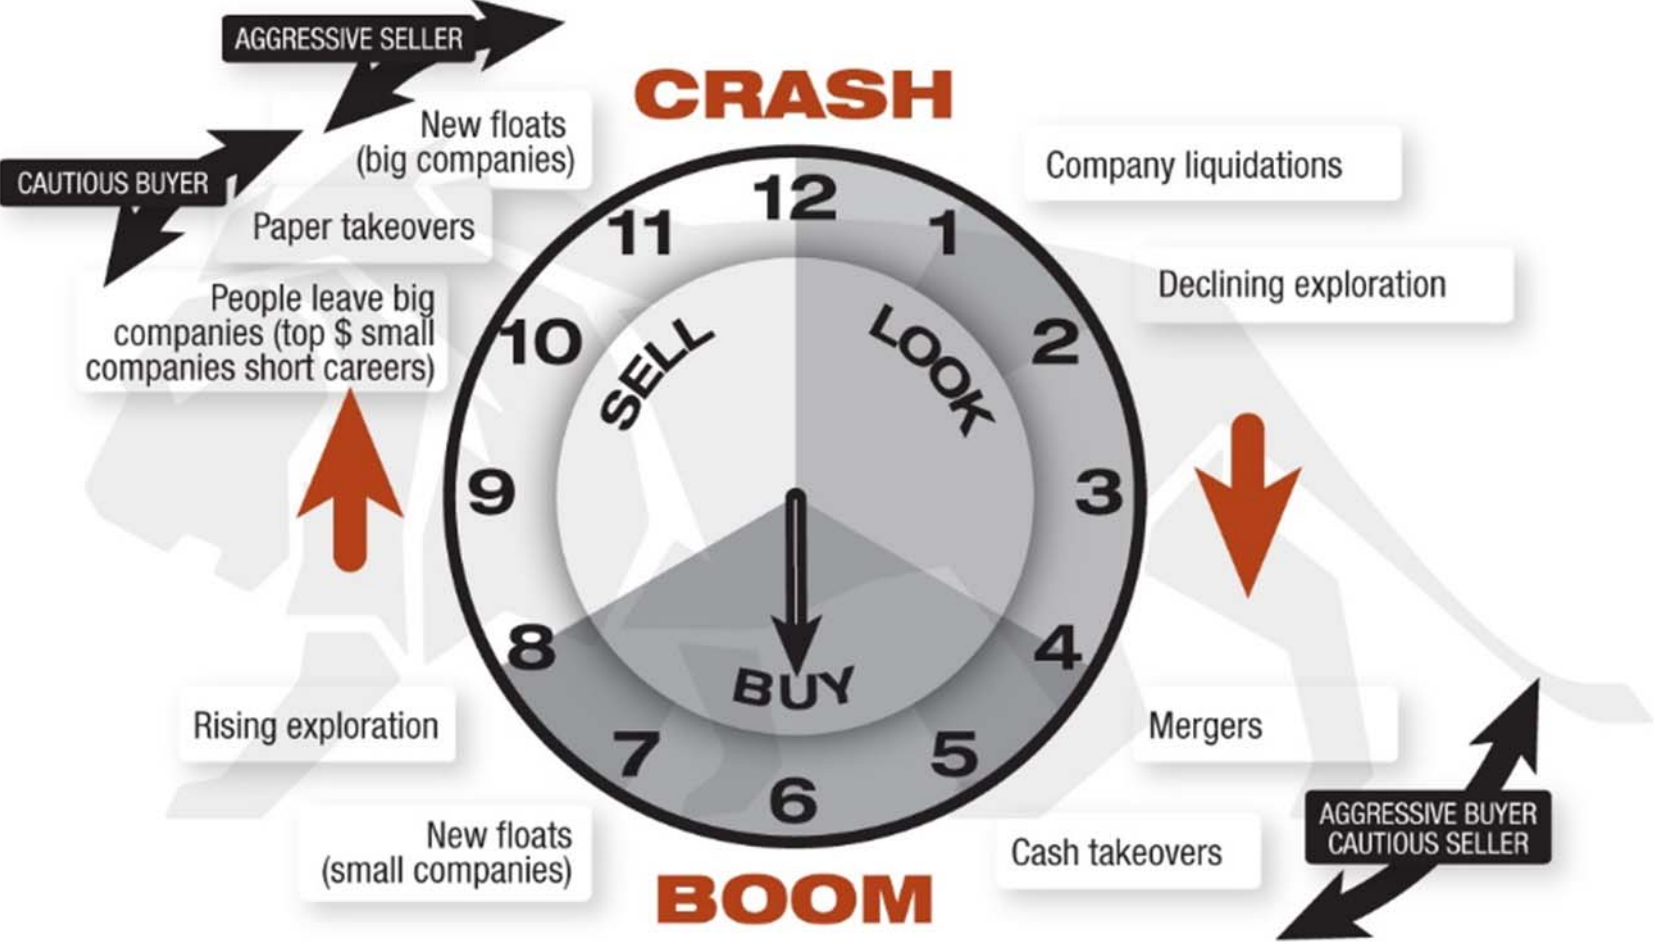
AGGRESSIVE SELLER

CAUTIOUS BUYER

New floats (big companies)

CRASH

Company liquidations

Paper takeovers

People leave big companies (top $ small companies short careers)

Declining exploration

12
1
2
3
4
5
6
7
8
9
10
11

SELL

LOOK

BUY

Rising exploration

Mergers

New floats (small companies)

Cash takeovers

AGGRESSIVE BUYER
CAUTIOUS SELLER

BOOM